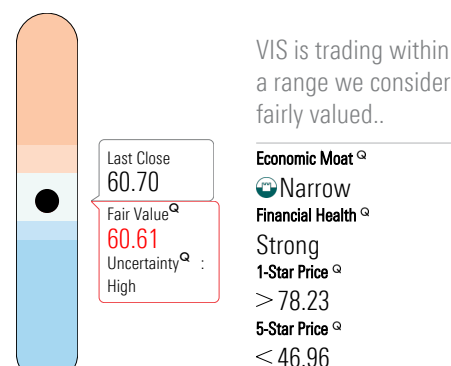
Last Close
60.70

Fair Value
60.61
Uncertainty : High

VIS is trading within a range we consider fairly valued..

Economic Moat
Narrow
Financial Health
Strong
1-Star Price
> 78.23
5-Star Price
< 46.96